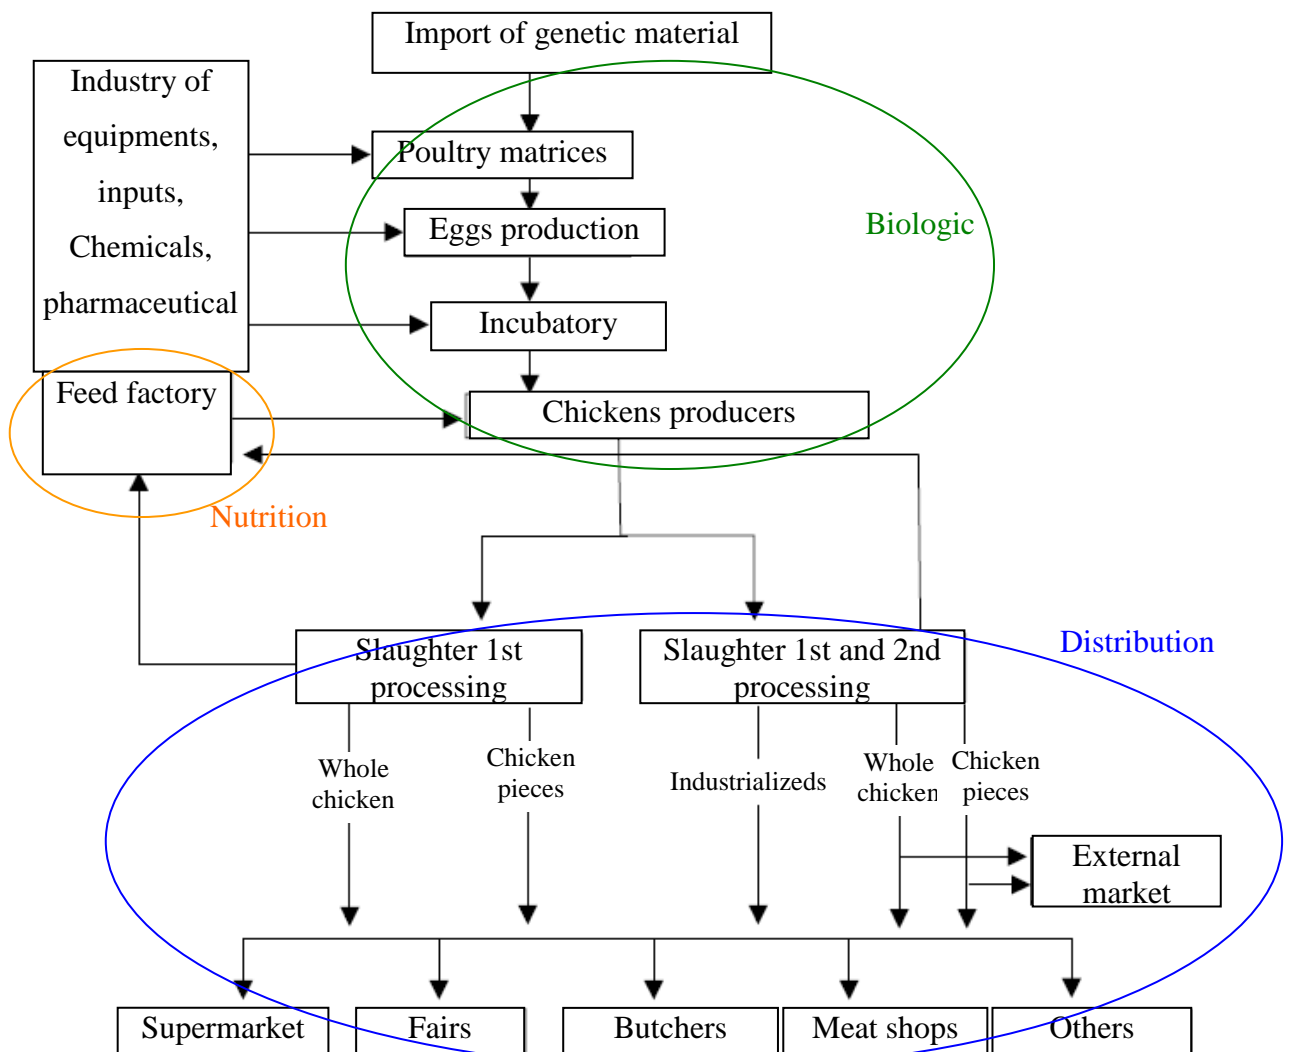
Import of genetic material

Industry of equipments, inputs, Chemicals, pharmaceutical

Poultry matrices

Eggs production

Biologic

Incubatory

Feed factory

Chickens producers

Nutrition

Distribution

Slaughter 1st processing

Slaughter 1st and 2nd processing

Whole chicken

Chicken pieces

Industrializeds

Whole chicken

Chicken pieces

External market

Supermarket

Fairs

Butchers

Meat shops

Others